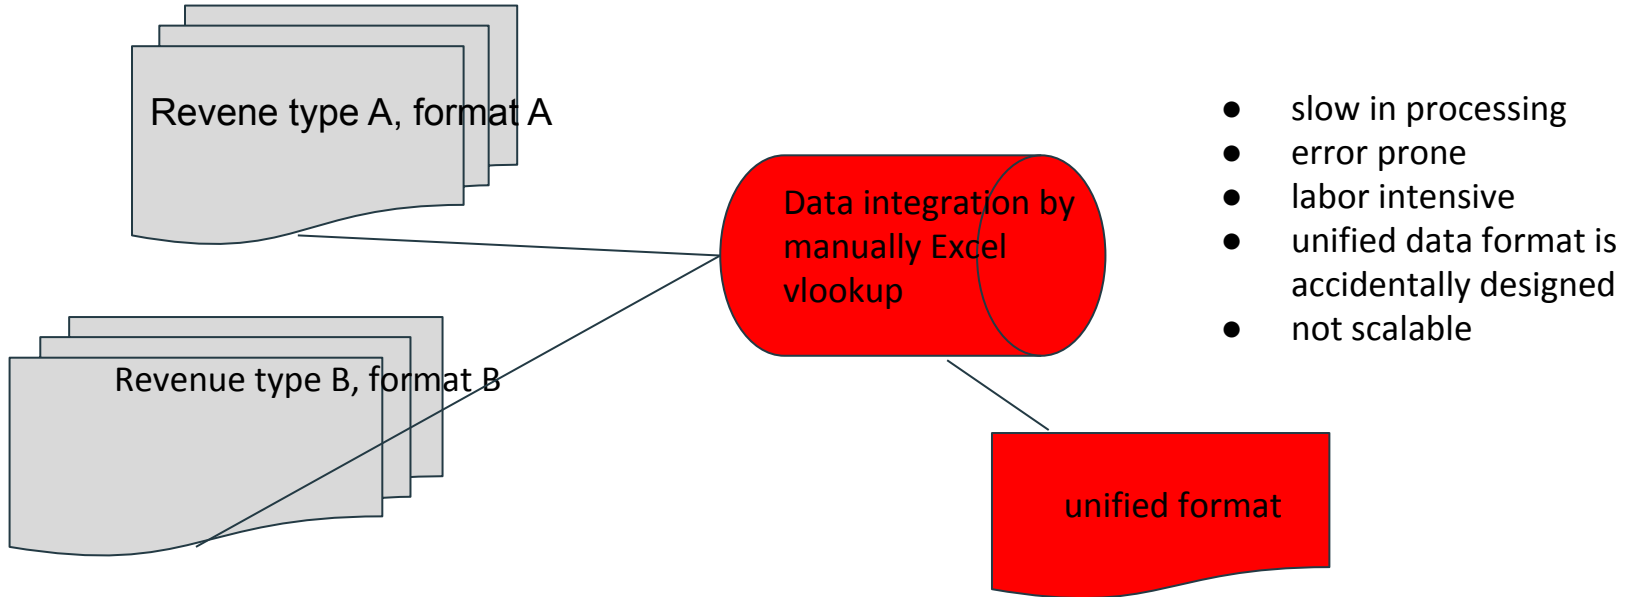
Revene type A, format A

Revenue type B, format B

Data integration by manually Excel vlookup

unified format

- slow in processing
- error prone
- labor intensive
- unified data format is accidentally designed
- not scalable